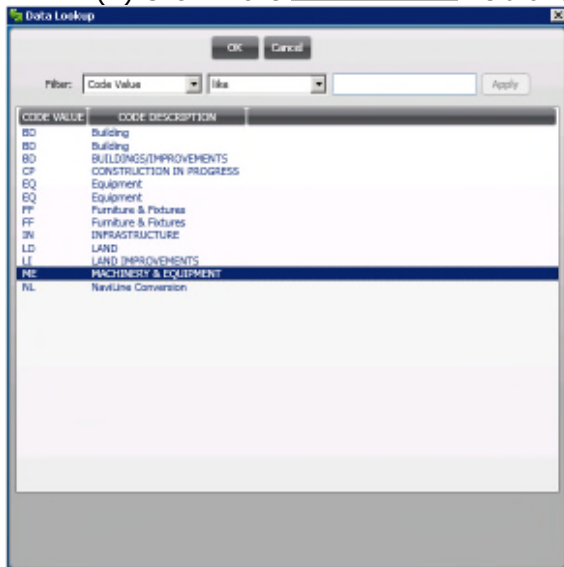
Data Lookup

OK Cancel

Filter: Code Value like Apply

| CODE VALUE | CODE DESCRIPTION |
|---|---|
| BD | Building |
| BD | Building |
| BD | BUILDINGS/IMPROVEMENTS |
| CP | CONSTRUCTION IN PROGRESS |
| EQ | Equipment |
| EQ | Equipment |
| FF | Furniture & Fixtures |
| FF | Furniture & Fixtures |
| IN | INFRASTRUCTURE |
| LD | LAND |
| LI | LAND IMPROVEMENTS |
| ME | MACHINERY & EQUIPMENT |
| NL | NaviLine Conversion |